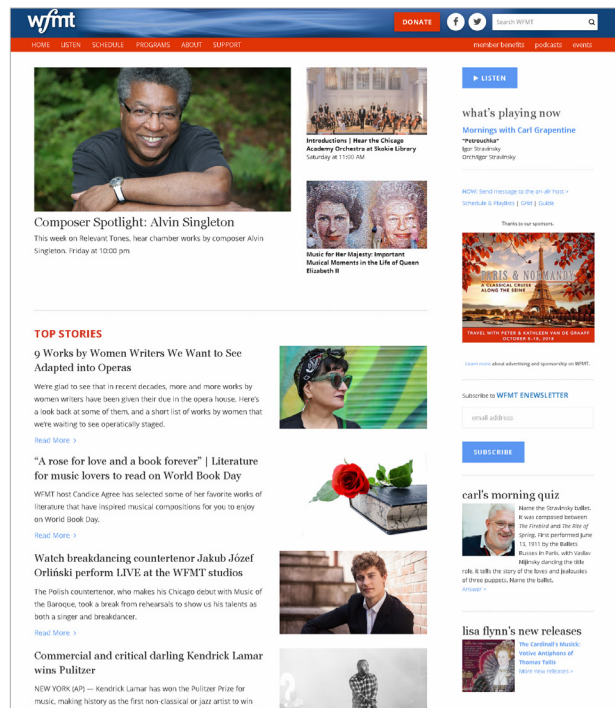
wfmt

DONATE

Search WFMT

HOME LISTEN SCHEDULE PROGRAMS ABOUT SUPPORT

member benefits podcasts events

Composer Spotlight: Alvin Singleton

This week on Relevant Tones, hear chamber works by composer Alvin Singleton. Friday at 10:00 pm

Introductions | Hear the Chicago Academy Orchestra at Skokie Library

Saturday at 11:00 AM

Music for Her Majesty: Important Musical Moments in the Life of Queen Elizabeth II

▶ LISTEN

what's playing now

Mornings with Carl Grapentine

"Petrouchka"

Igor Stravinsky

Orchitgor Stravinsky

NOW: Send message to the on-air host •

Schedule & Playlists | Grid | Guide

Thanks to our sponsors.

PARIS & NORMANDY

A CLASSICAL CRUISE ALONG THE SEINE

TRAVEL WITH PETER & KATHLEEN VAN DE GRAAFF

OCTOBER 8-18, 2018

Learn more about advertising and sponsorship on WFMT.

TOP STORIES

9 Works by Women Writers We Want to See Adapted into Operas

We're glad to see that in recent decades, more and more works by women writers have been given their due in the opera house. Here's a look back at some of them, and a short list of works by women that we're waiting to see operatically staged.

Read More >

"A rose for love and a book forever" | Literature for music lovers to read on World Book Day

WFMT host Candice Agree has selected some of her favorite works of literature that have inspired musical compositions for you to enjoy on World Book Day.

Read More >

Watch breakdancing countertenor Jakub Józef Orliński perform LIVE at the WFMT studios

The Polish countertenor, who makes his Chicago debut with Music of the Baroque, took a break from rehearsals to show us his talents as both a singer and breakdancer.

Read More >

Commercial and critical darling Kendrick Lamar wins Pulitzer

NEW YORK (AP) — Kendrick Lamar has won the Pulitzer Prize for music, making history as the first non-classical or jazz artist to win

Subscribe to WFMT ENEWSLETTER

email address

SUBSCRIBE

carl's morning quiz

Name the Stravinsky ballet. It was composed between The Firebird and The Rite of Spring. First performed June 13, 1911 by the Ballets Russes in Paris, with Vaslav Nijinsky dancing the title role. It tells the story of the loves and jealousies of three puppets. Name the ballet.

Answer >

lisa flynn's new releases

The Cardinall's Musick: Votive Antiphons of Thomas Tallis

More new releases >